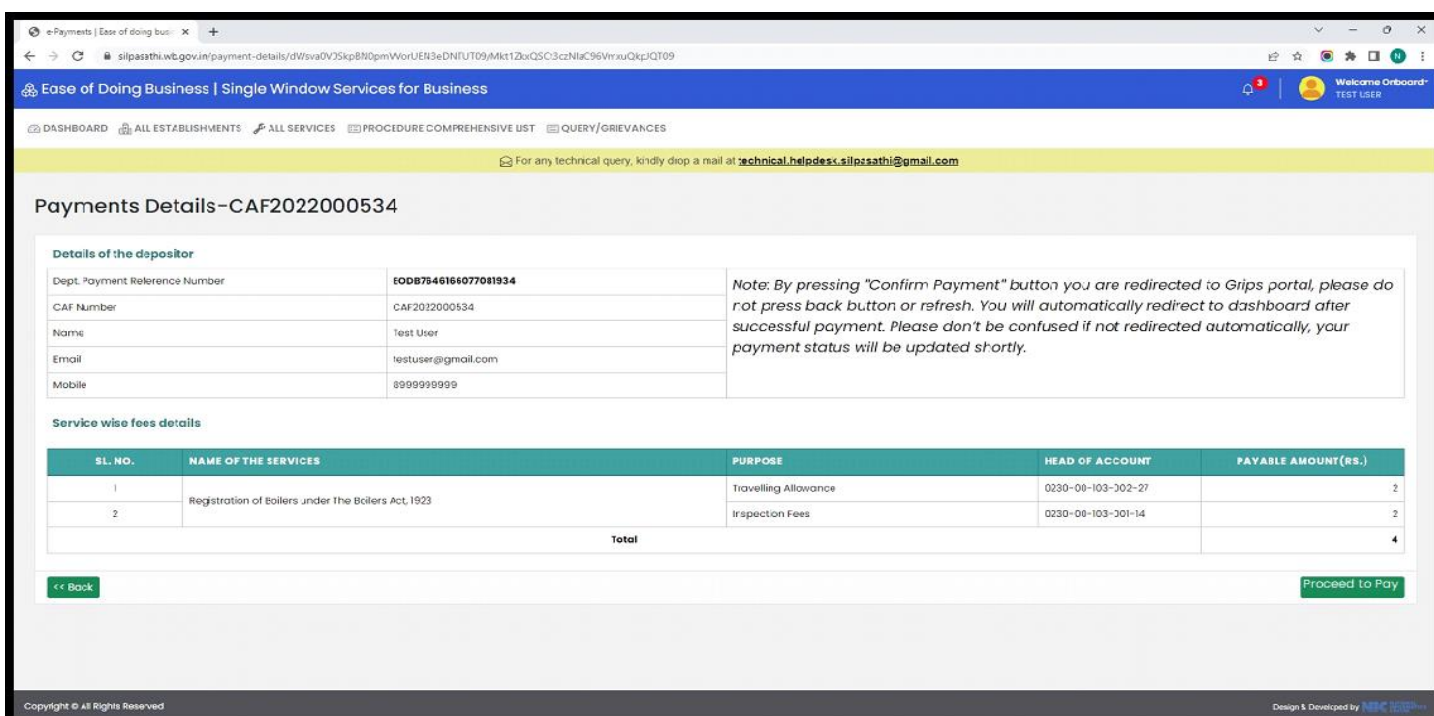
e-Payments | Ease of doing busi ×  +

silpasathi.wb.gov.in/payment-details/dWsva0VJSkpBN0pmWorUEN3eDNTUT09/Mkt1ZkxQSC3czNlaC96VmxuQkpJQT09

Ease of Doing Business | Single Window Services for Business

3

Welcome Onboard-
TEST USER

DASHBOARD  ALL ESTABLISHMENTS  ALL SERVICES  PROCEDURE COMPREHENSIVE LIST  QUERY/GRIEVANCES

For any technical query, kindly drop a mail at technical.helpdesk.silpasathi@gmail.com

Payments Details-CAF2022000534

Details of the depositor

| Dept. Payment Reference Number | EODB7546166077081934 |
|---|---|
| CAF Number | CAF2022000534 |
| Name | Test User |
| Email | testuser@gmail.com |
| Mobile | 8999999999 |

Note: By pressing "Confirm Payment" button you are redirected to Grips portal, please do not press back button or refresh. You will automatically redirect to dashboard after successful payment. Please don't be confused if not redirected automatically, your payment status will be updated shortly.

Service wise fees details

| SL. NO. | NAME OF THE SERVICES | PURPOSE | HEAD OF ACCOUNT | PAYABLE AMOUNT(RS.) |
|---|---|---|---|---|
| 1 | Registration of Boilers under The Boilers Act, 1923 | Travelling Allowance | 0230-00-103-002-27 | 2 |
| 2 | | Inspection Fees | 0230-00-103-001-14 | 2 |
| | Total | | | 4 |

<< Back

Proceed to Pay

Copyright © All Rights Reserved

Design & Developed by NIC